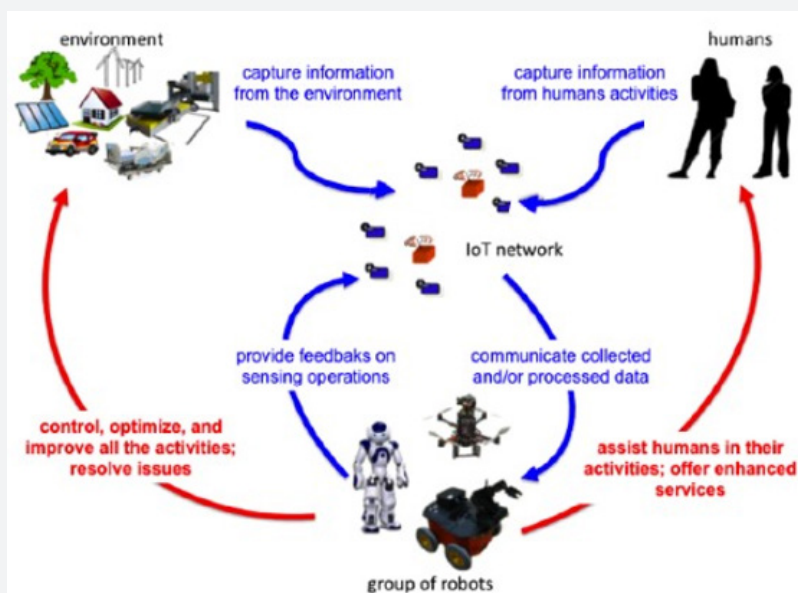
environment

humans

capture information from the environment

capture information from humans activities

IoT network

provide feedbaks on sensing operations

communicate collected and/or processed data

control, optimize, and improve all the activities; resolve issues

assist humans in their activities; offer enhanced services

group of robots